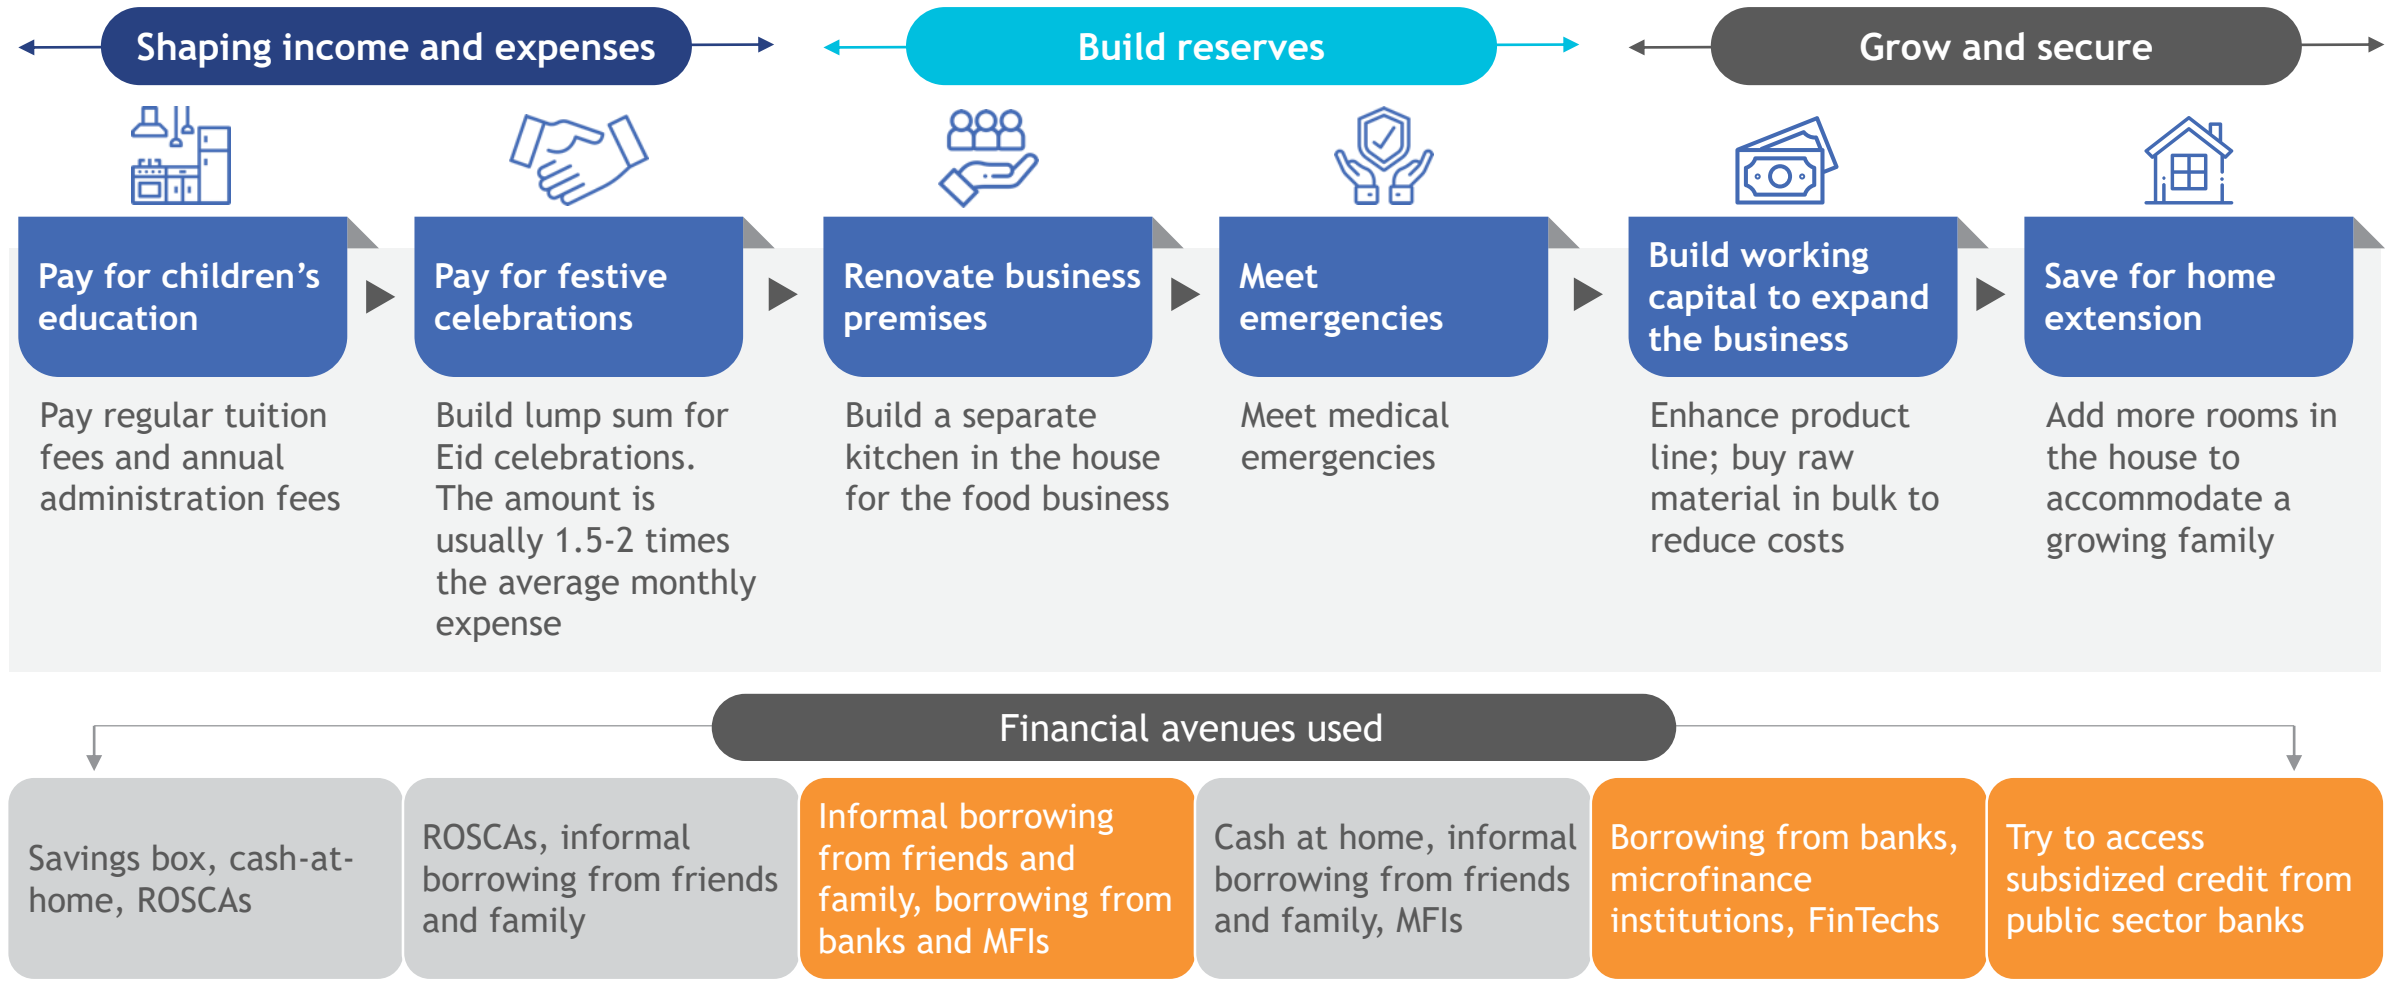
Shaping income and expenses

Build reserves

Grow and secure

Pay for children’s education

Pay regular tuition fees and annual administration fees

Pay for festive celebrations

Build lump sum for Eid celebrations. The amount is usually 1.5-2 times the average monthly expense

Renovate business premises

Build a separate kitchen in the house for the food business

Meet emergencies

Meet medical emergencies

Build working capital to expand the business

Enhance product line; buy raw material in bulk to reduce costs

Save for home extension

Add more rooms in the house to accommodate a growing family

Financial avenues used

Savings box, cash-at-home, ROSCAs

ROSCAs, informal borrowing from friends and family

Informal borrowing from friends and family, borrowing from banks and MFIs

Cash at home, informal borrowing from friends and family, MFIs

Borrowing from banks, microfinance institutions, FinTechs

Try to access subsidized credit from public sector banks